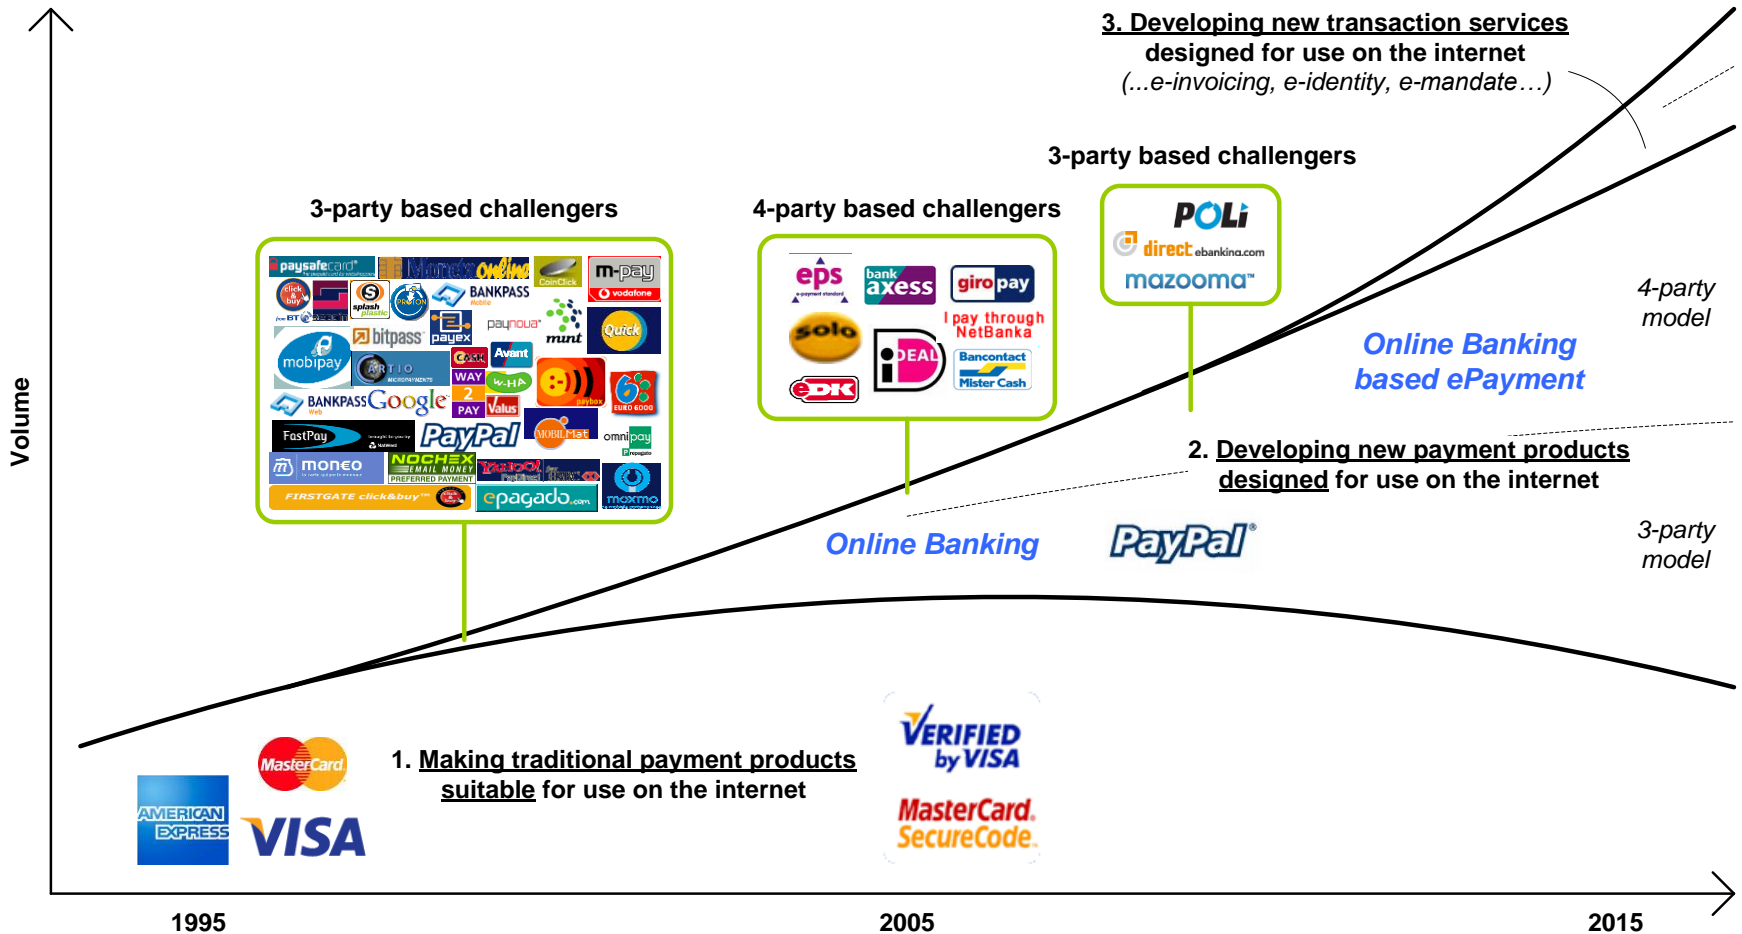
3. Developing new transaction services designed for use on the internet
(...e-invoicing, e-identity, e-mandate…)

3-party based challengers

POLi
direct ebankina.com
mazooma

3-party based challengers

paysafecard Moneta online CoinClick m-pay vodafone
click&buy splash plastic BANKPASS
bitpass payex paynova mint Quick
mobipay ARTIO CASH Avant WAY 2 PAY W-HA paybox
BANKPASS Google Valus EURO 6000
FastPay PayPal MOBILMat omnipay
moneo NOCHEX YAHOO!
FIRSTGATE click&buy epagado.com moxmo

4-party based challengers

eps bank axess giropay
solo I pay through NetBanka
iDEAL Bancontact Mister Cash
eDK

4-party model

Online Banking based ePayment

2. Developing new payment products designed for use on the internet

Online Banking

PayPal

3-party model

Volume

MasterCard
AMERICAN EXPRESS
VISA

1. Making traditional payment products suitable for use on the internet

VERIFIED by VISA
MasterCard SecureCode

1995
2005
2015